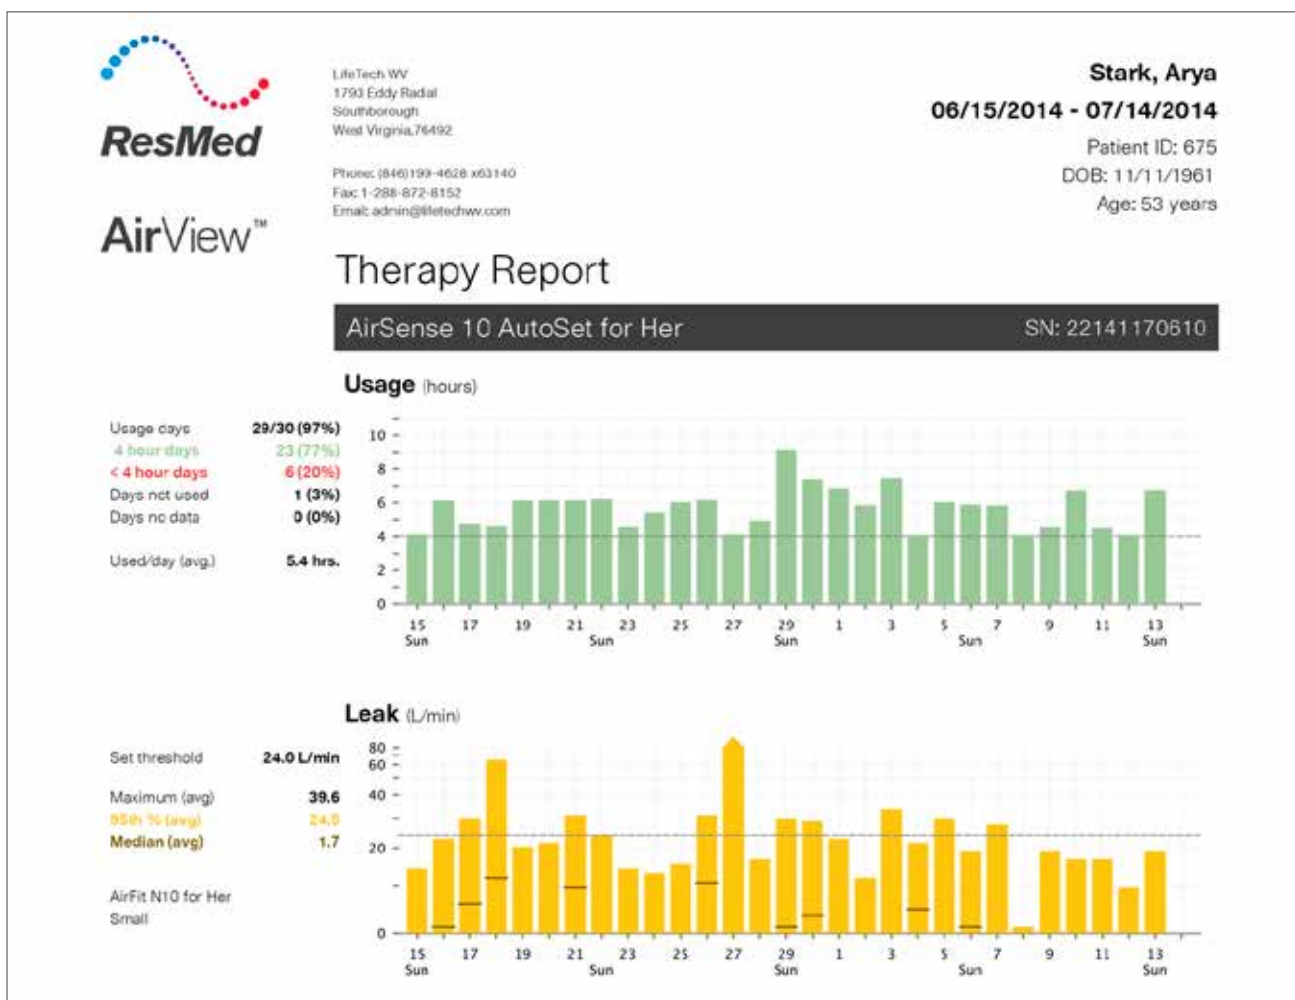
ResMed

AirView™

LifeTech WV
1793 Eddy Radial
Southborough
West Virginia,76492

Phone: (846)199-4628 x63140
Fax: 1-288-872-8152
Email: admin@lifetechwv.com

Stark, Arya
06/15/2014 - 07/14/2014
Patient ID: 675
DOB: 11/11/1961
Age: 53 years

Therapy Report

AirSense 10 AutoSet for Her SN: 22141170610

Usage (hours)

| | |
|---|---|
| Usage days | 29/30 (97%) |
| 4 hour days | 23 (77%) |
| < 4 hour days | 6 (20%) |
| Days not used | 1 (3%) |
| Days no data | 0 (0%) |
| Used/day (avg.) | 5.4 hrs. |

10 8 6 4 2 0
15 Sun 17 19 21 23 Sun 25 27 29 Sun 1 3 5 Sun 7 9 11 13 Sun

Leak (L/min)

| | |
|---|---|
| Set threshold | 24.0 L/min |
| Maximum (avg) | 39.6 |
| 95th % (avg) | 24.0 |
| Median (avg) | 1.7 |

AirFit N10 for Her
Small

80 60 40 20 0
15 Sun 17 19 21 23 Sun 25 27 29 Sun 1 3 5 Sun 7 9 11 13 Sun